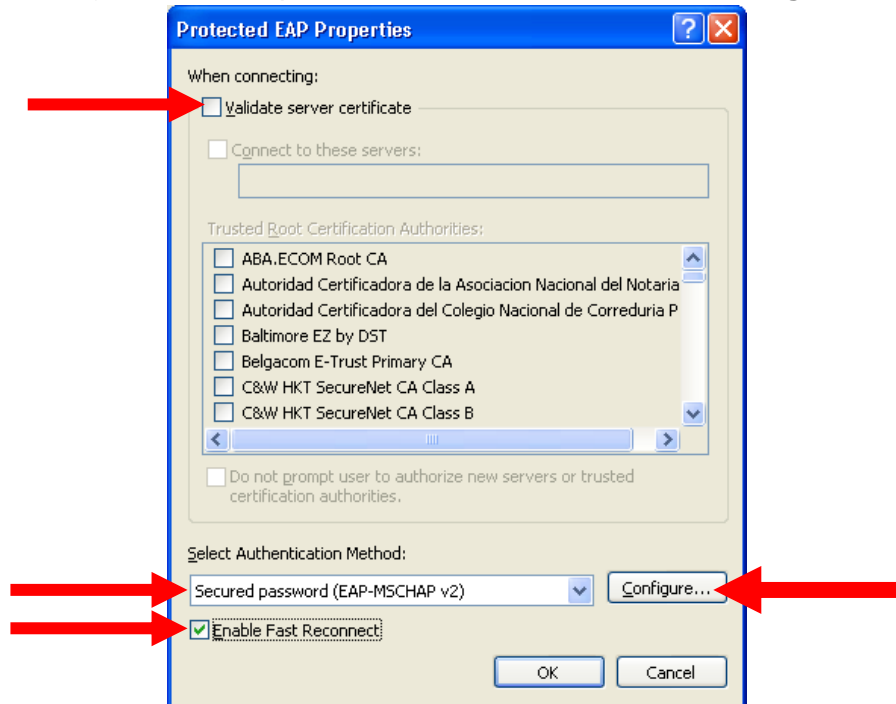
Protected EAP Properties

When connecting:

Validate server certificate

Connect to these servers:

Trusted Root Certification Authorities:

ABA.ECOM Root CA
Autoridad Certificadora de la Asociacion Nacional del Notaria
Autoridad Certificadora del Colegio Nacional de Correduria P
Baltimore EZ by DST
Belgacom E-Trust Primary CA
C&W HKT SecureNet CA Class A
C&W HKT SecureNet CA Class B

Do not prompt user to authorize new servers or trusted certification authorities.

Select Authentication Method:

Secured password (EAP-MSCHAP v2)

Configure...

Enable Fast Reconnect

OK

Cancel